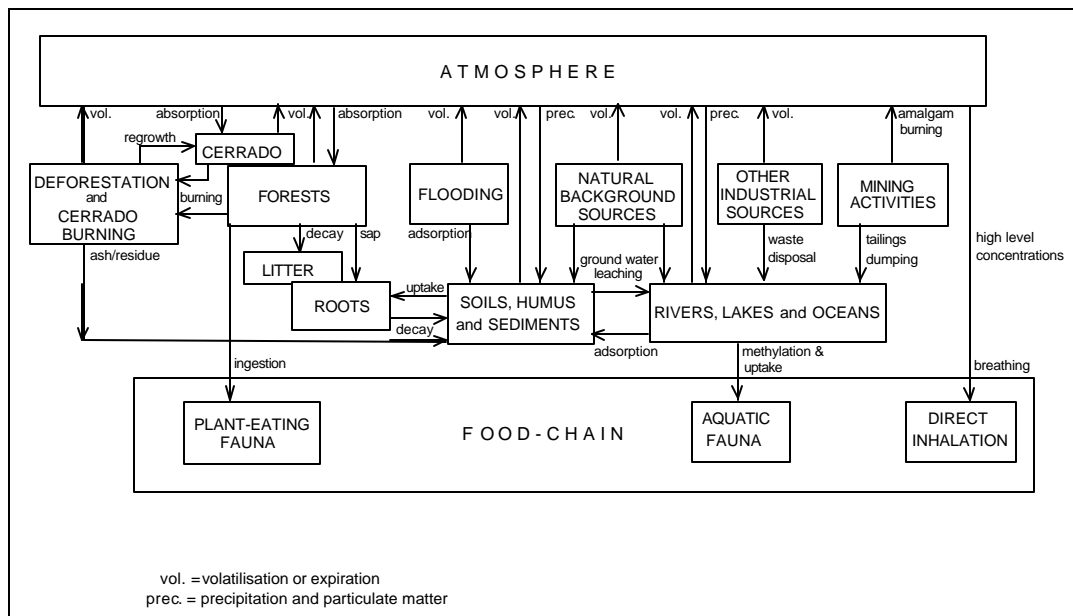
ATMOSPHERE

vol.
absorption
vol.
absorption
vol.
vol.
prec.
vol.
vol.
prec.
vol.
amalgam burning

regrowth
CERRADO

DEFORESTATION and CERRADO BURNING

burning

FORESTS

FLOODING

NATURAL BACKGROUND SOURCES

OTHER INDUSTRIAL SOURCES

MINING ACTIVITIES

ash/residue
decay
sap
adsorption
ground water leaching
waste disposal
tailings dumping
high level concentrations

LITTER

ROOTS

uptake
decay

SOILS, HUMUS and SEDIMENTS

RIVERS, LAKES and OCEANS

adsorption
ingestion
methylation & uptake
breathing

PLANT-EATING FAUNA

FOOD-CHAIN

AQUATIC FAUNA

DIRECT INHALATION

vol. =volatilisation or expiration
prec. = precipitation and particulate matter